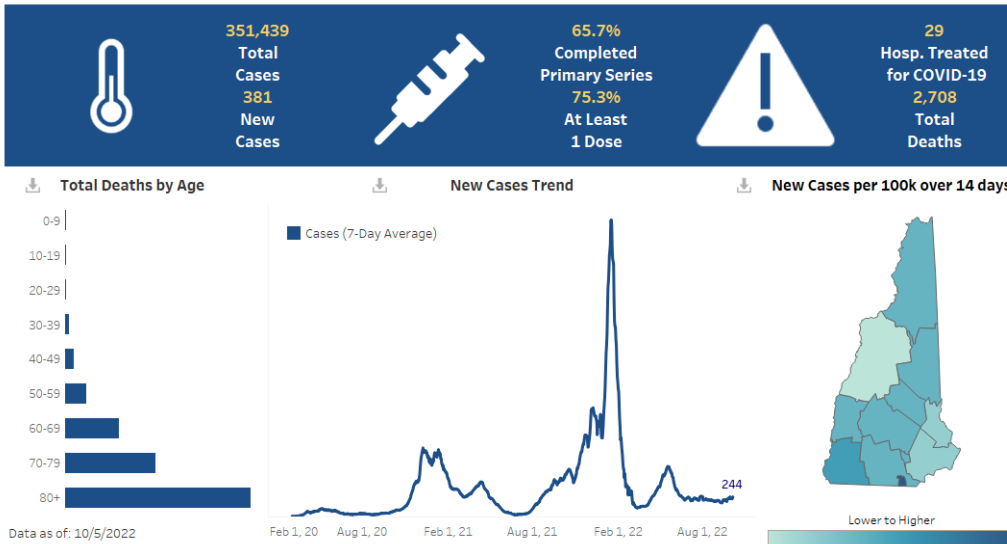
351,439
Total
Cases
381
New
Cases

65.7%
Completed
Primary Series
75.3%
At Least
1 Dose

29
Hosp. Treated
for COVID-19
2,708
Total
Deaths

Total Deaths by Age

0-9
10-19
20-29
30-39
40-49
50-59
60-69
70-79
80+

Data as of: 10/5/2022

New Cases Trend

Cases (7-Day Average)

244

Feb 1, 20 Aug 1, 20 Feb 1, 21 Aug 1, 21 Feb 1, 22 Aug 1, 22

New Cases per 100k over 14 days

Lower to Higher